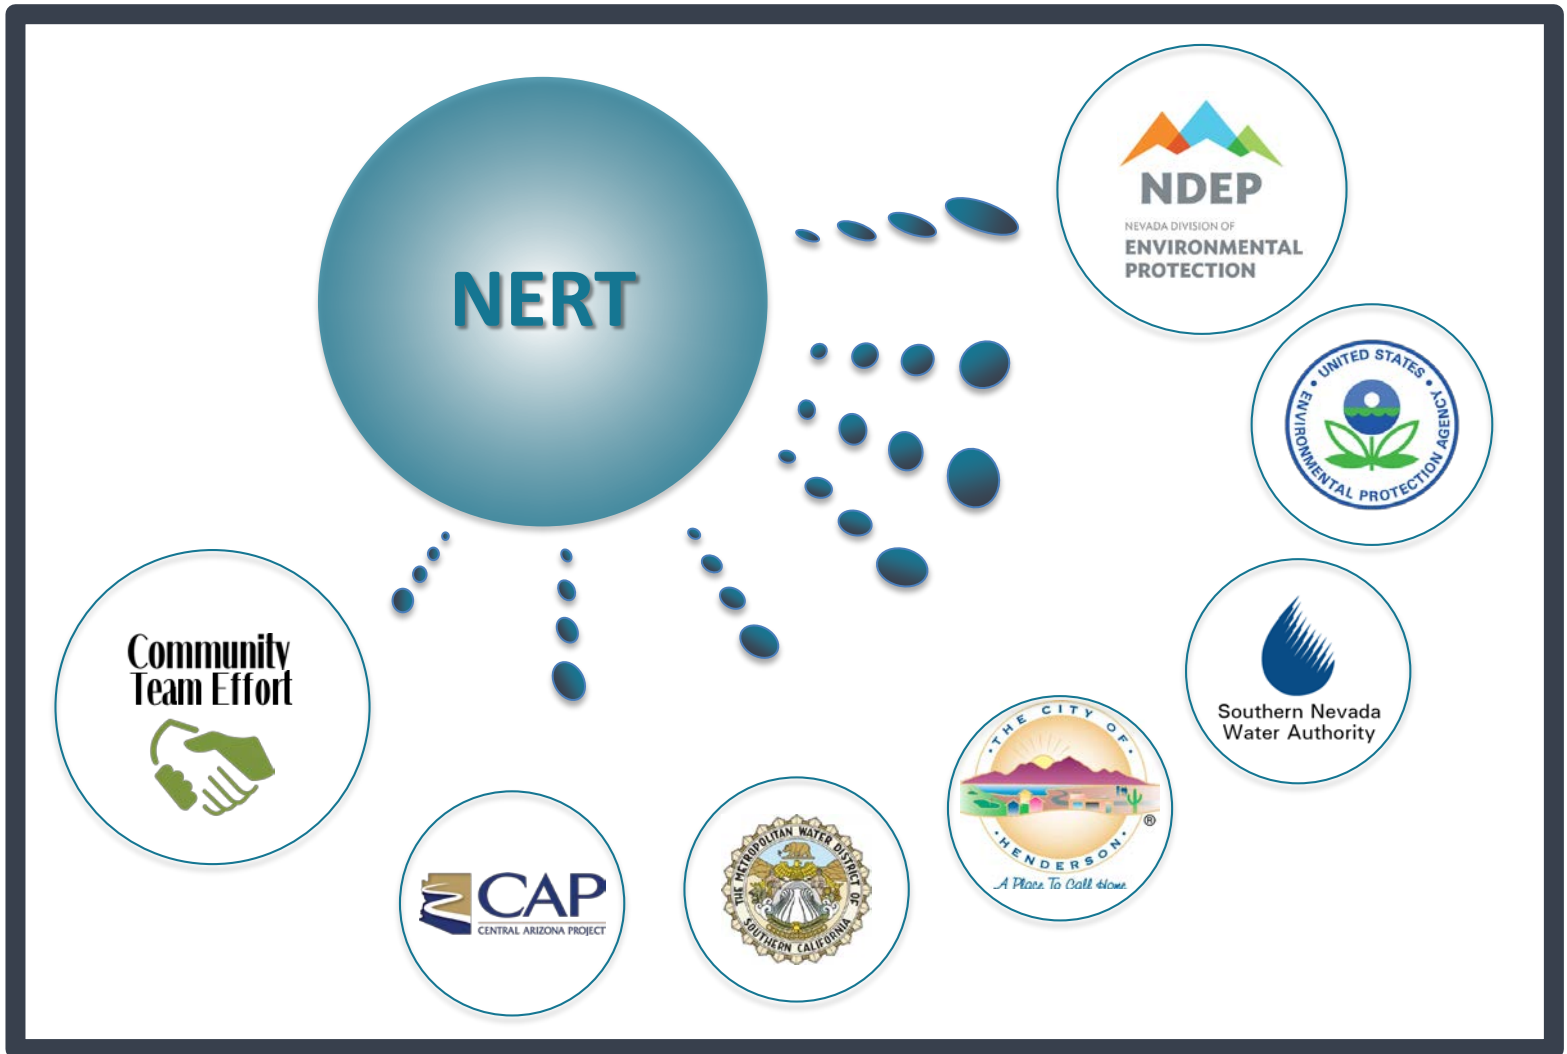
NERT

NDEP
NEVADA DIVISION OF
ENVIRONMENTAL PROTECTION

UNITED STATES ENVIRONMENTAL PROTECTION AGENCY

Southern Nevada Water Authority

THE CITY OF HENDERSON
A Place To Call Home

THE METROPOLITAN WATER DISTRICT OF SOUTHERN CALIFORNIA

CAP
CENTRAL ARIZONA PROJECT

Community Team Effort